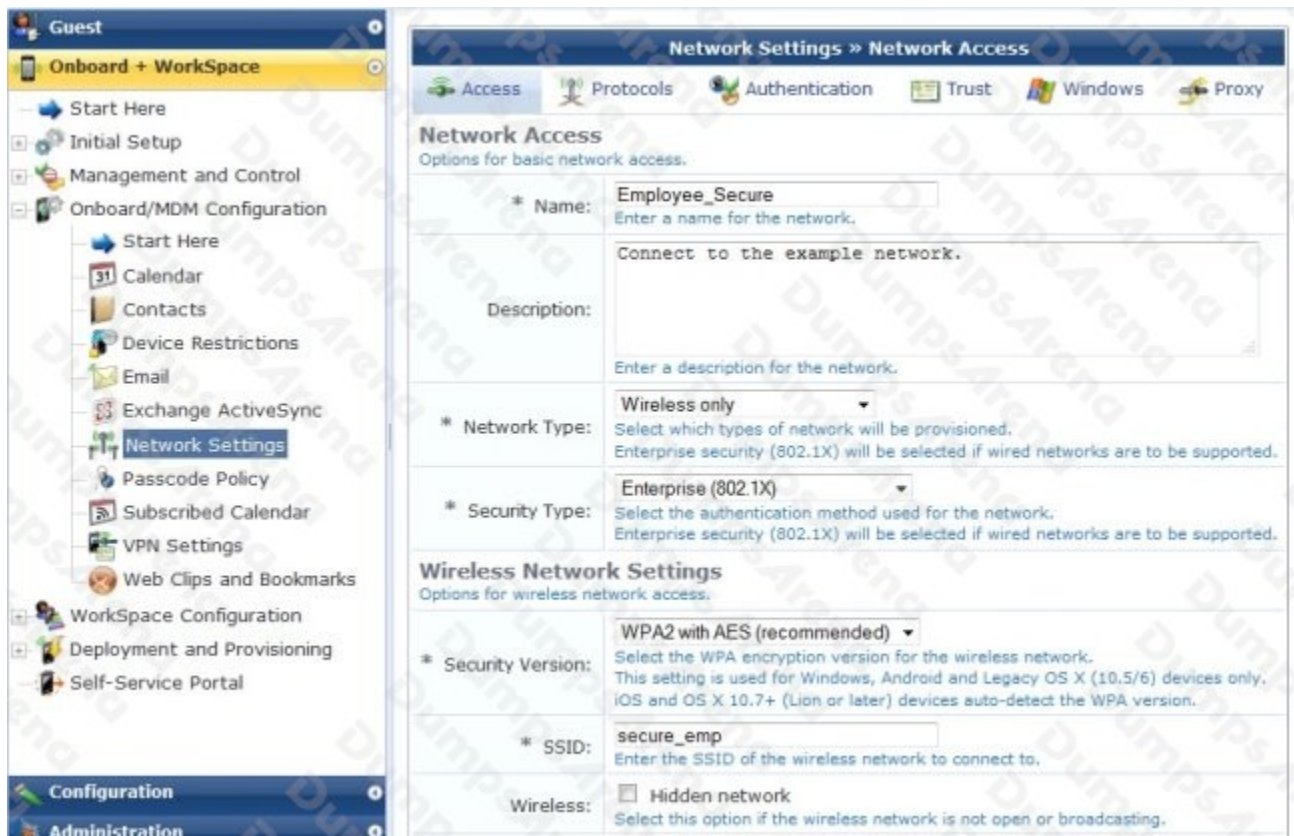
Guest
Onboard + WorkSpace
Start Here
Initial Setup
Management and Control
Onboard/MDM Configuration
Start Here
Calendar
Contacts
Device Restrictions
Email
Exchange ActiveSync
Network Settings
Passcode Policy
Subscribed Calendar
VPN Settings
Web Clips and Bookmarks
WorkSpace Configuration
Deployment and Provisioning
Self-Service Portal
Configuration
Administration

Network Settings » Network Access
Access | Protocols | Authentication | Trust | Windows | Proxy

Network Access
Options for basic network access.

* Name: Employee_Secure
Enter a name for the network.

Description: Connect to the example network.
Enter a description for the network.

* Network Type: Wireless only
Select which types of network will be provisioned.
Enterprise security (802.1X) will be selected if wired networks are to be supported.

* Security Type: Enterprise (802.1X)
Select the authentication method used for the network.
Enterprise security (802.1X) will be selected if wired networks are to be supported.

Wireless Network Settings
Options for wireless network access.

* Security Version: WPA2 with AES (recommended)
Select the WPA encryption version for the wireless network.
This setting is used for Windows, Android and Legacy OS X (10.5/6) devices only.
iOS and OS X 10.7+ (Lion or later) devices auto-detect the WPA version.

* SSID: secure_emp
Enter the SSID of the wireless network to connect to.

Wireless: Hidden network
Select this option if the wireless network is not open or broadcasting.

DumpsArena